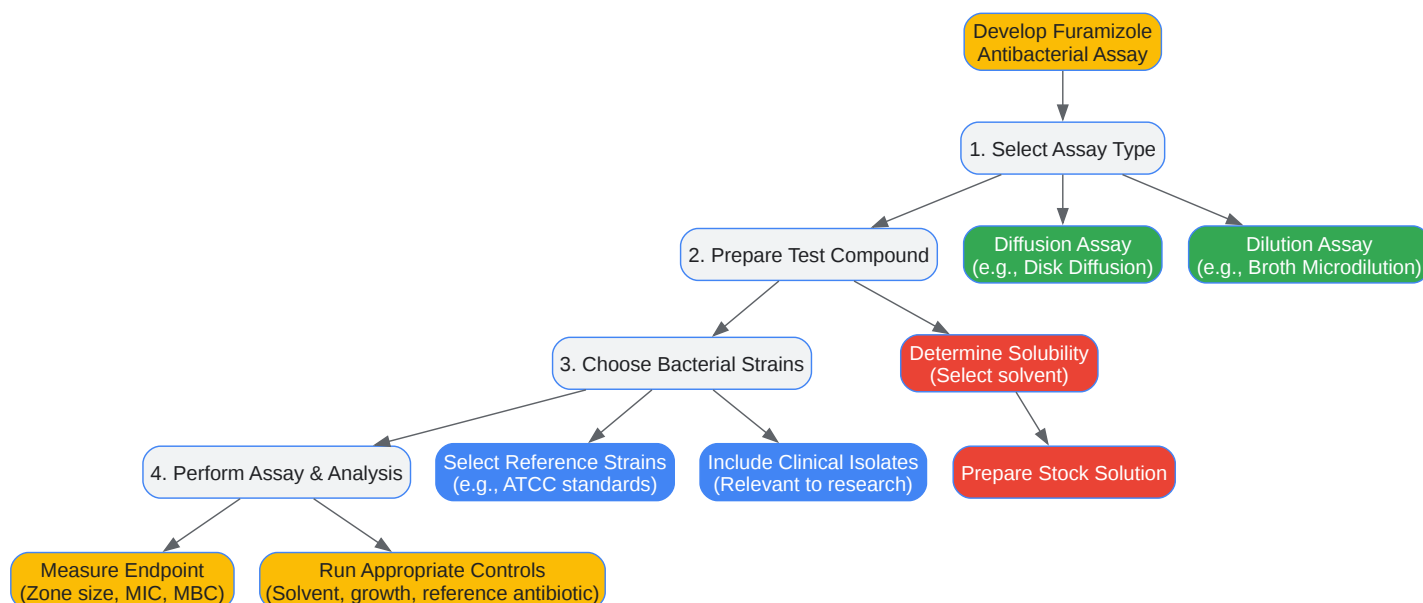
Develop Furamizole Antibacterial Assay

1. Select Assay Type

2. Prepare Test Compound

Diffusion Assay (e.g., Disk Diffusion)

Dilution Assay (e.g., Broth Microdilution)

3. Choose Bacterial Strains

Determine Solubility (Select solvent)

4. Perform Assay & Analysis

Select Reference Strains (e.g., ATCC standards)

Include Clinical Isolates (Relevant to research)

Prepare Stock Solution

Measure Endpoint (Zone size, MIC, MBC)

Run Appropriate Controls (Solvent, growth, reference antibiotic)